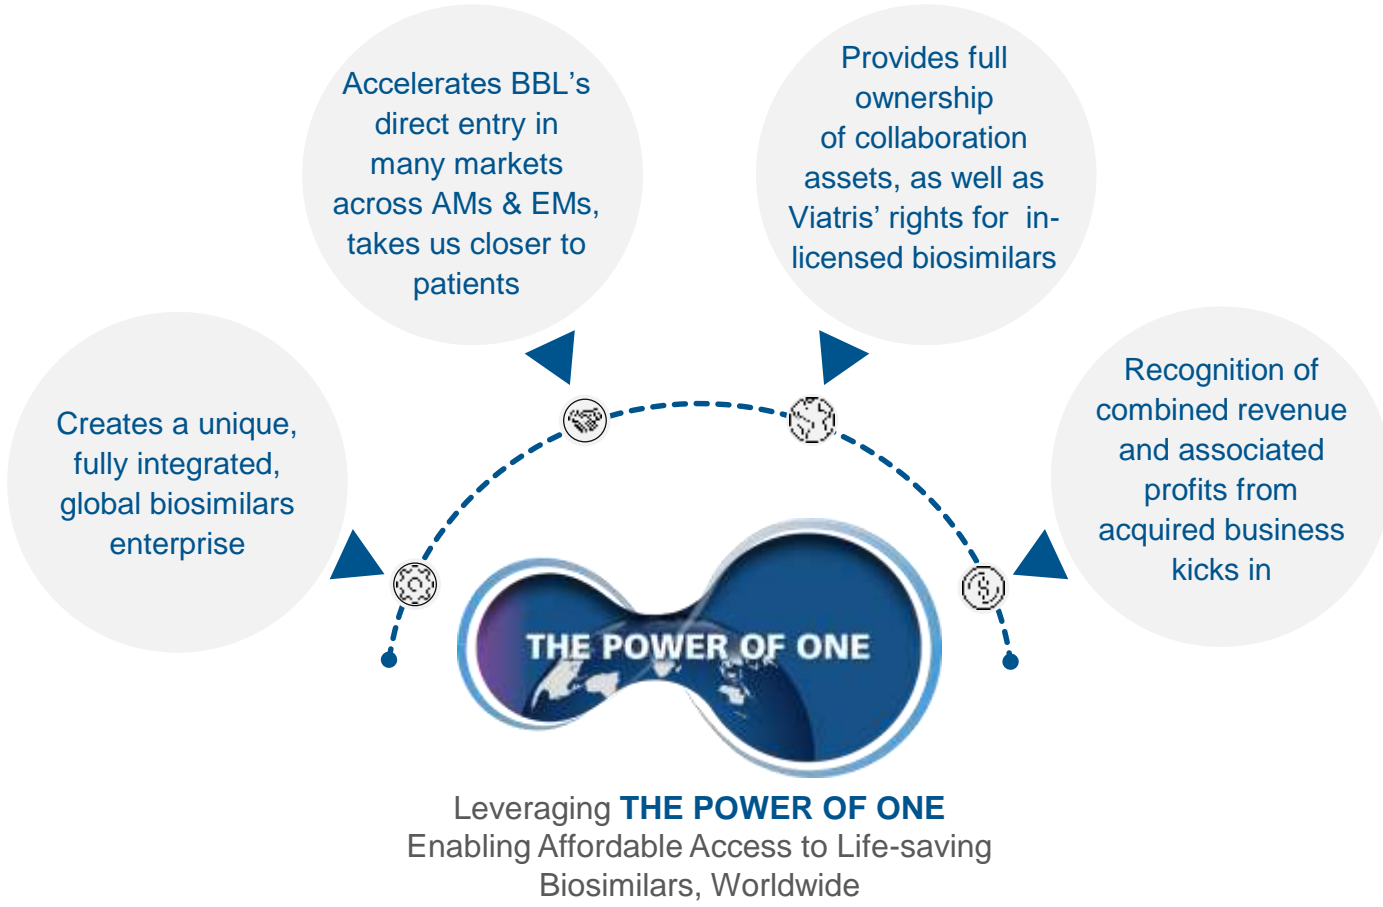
Creates a unique, fully integrated, global biosimilars enterprise

Accelerates BBL's direct entry in many markets across AMs & EMs, takes us closer to patients

Provides full ownership of collaboration assets, as well as Viatris' rights for in-licensed biosimilars

Recognition of combined revenue and associated profits from acquired business kicks in

THE POWER OF ONE

Leveraging THE POWER OF ONE
Enabling Affordable Access to Life-saving Biosimilars, Worldwide